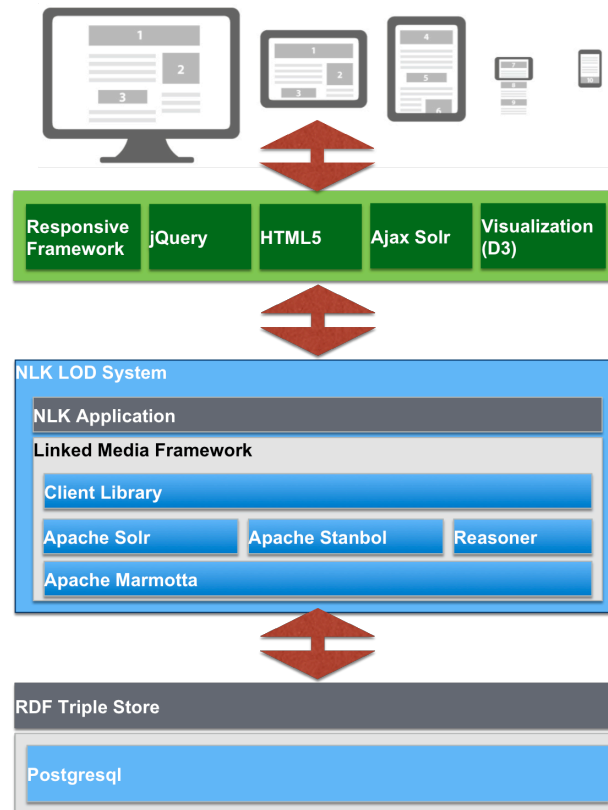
1
2
3
1
2
3
4
5
6
7
8
9
10

Responsive Framework
jQuery
HTML5
Ajax Solr
Visualization (D3)

NLK LOD System
NLK Application
Linked Media Framework
Client Library
Apache Solr
Apache Stanbol
Reasoner
Apache Marmotta

RDF Triple Store
Postgresql